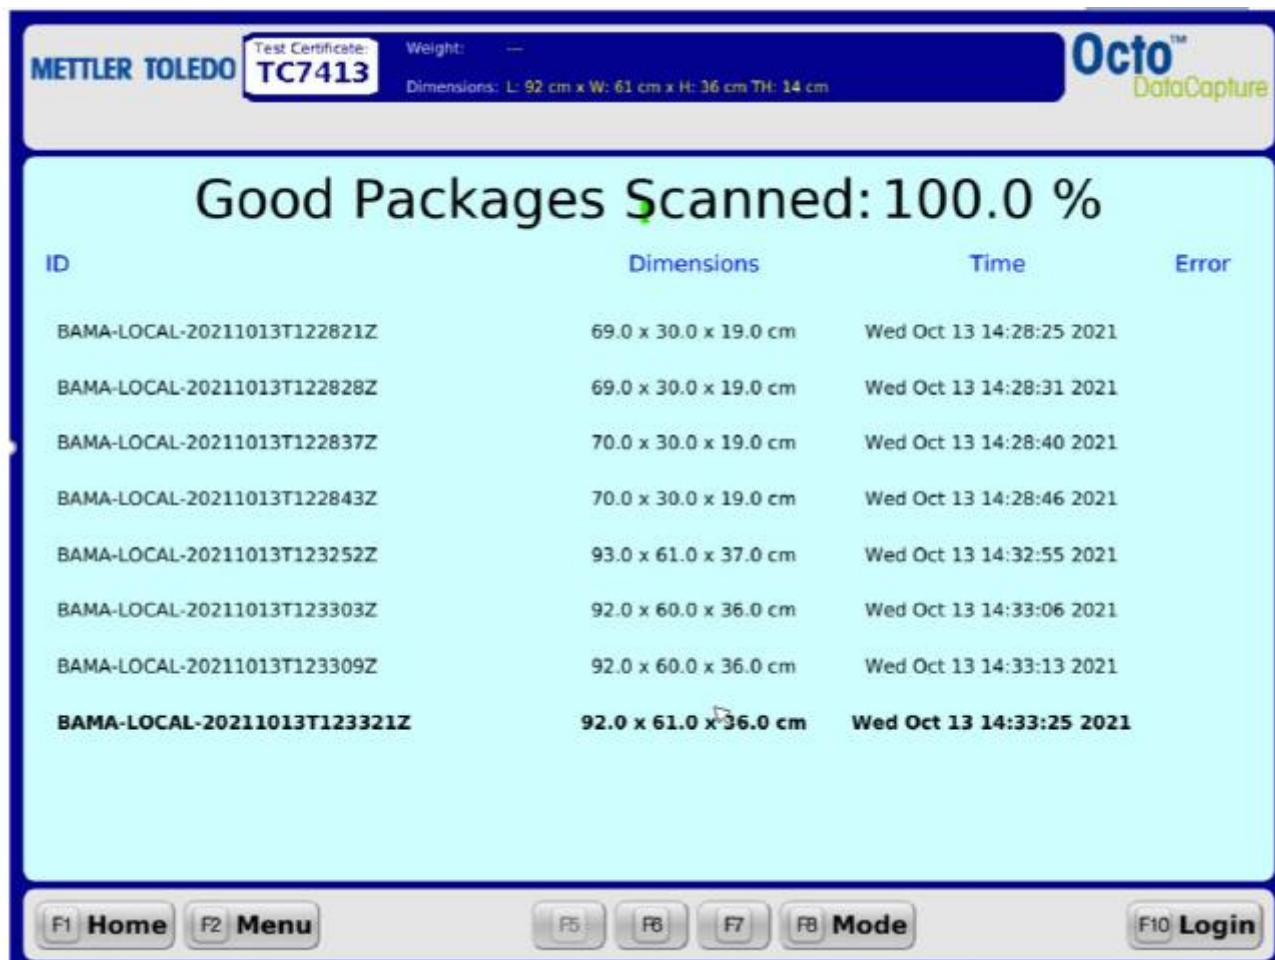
METTLER TOLEDO

Test Certificate:
TC7413

Weight: —
Dimensions: L: 92 cm x W: 61 cm x H: 36 cm TH: 14 cm

Octo™
DataCapture

Good Packages Scanned: 100.0 %

| ID | Dimensions | Time | Error |
|---|---|---|---|
| BAMA-LOCAL-20211013T122821Z | 69.0 x 30.0 x 19.0 cm | Wed Oct 13 14:28:25 2021 | |
| BAMA-LOCAL-20211013T122828Z | 69.0 x 30.0 x 19.0 cm | Wed Oct 13 14:28:31 2021 | |
| BAMA-LOCAL-20211013T122837Z | 70.0 x 30.0 x 19.0 cm | Wed Oct 13 14:28:40 2021 | |
| BAMA-LOCAL-20211013T122843Z | 70.0 x 30.0 x 19.0 cm | Wed Oct 13 14:28:46 2021 | |
| BAMA-LOCAL-20211013T123252Z | 93.0 x 61.0 x 37.0 cm | Wed Oct 13 14:32:55 2021 | |
| BAMA-LOCAL-20211013T123303Z | 92.0 x 60.0 x 36.0 cm | Wed Oct 13 14:33:06 2021 | |
| BAMA-LOCAL-20211013T123309Z | 92.0 x 60.0 x 36.0 cm | Wed Oct 13 14:33:13 2021 | |
| BAMA-LOCAL-20211013T123321Z | 92.0 x 61.0 x 36.0 cm | Wed Oct 13 14:33:25 2021 | |

F1 Home  F2 Menu  F5  F6  F7  F8 Mode  F10 Login